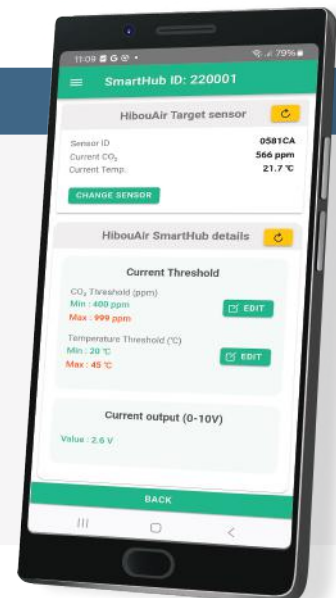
11:09 G • 79%

SmartHub ID: 220001

HibouAir Target sensor

Sensor ID 0581CA
Current $CO_2$ 566 ppm
Current Temp. 21.7 ℃

CHANGE SENSOR

HibouAir SmartHub details

Current Threshold

$CO_2$ Threshold (ppm)
Min : 400 ppm
Max : 999 ppm

EDIT

Temperature Threshold (℃)
Min : 20 ℃
Max : 45 ℃

EDIT

Current output (0-10V)

Value : 2.6 V

BACK